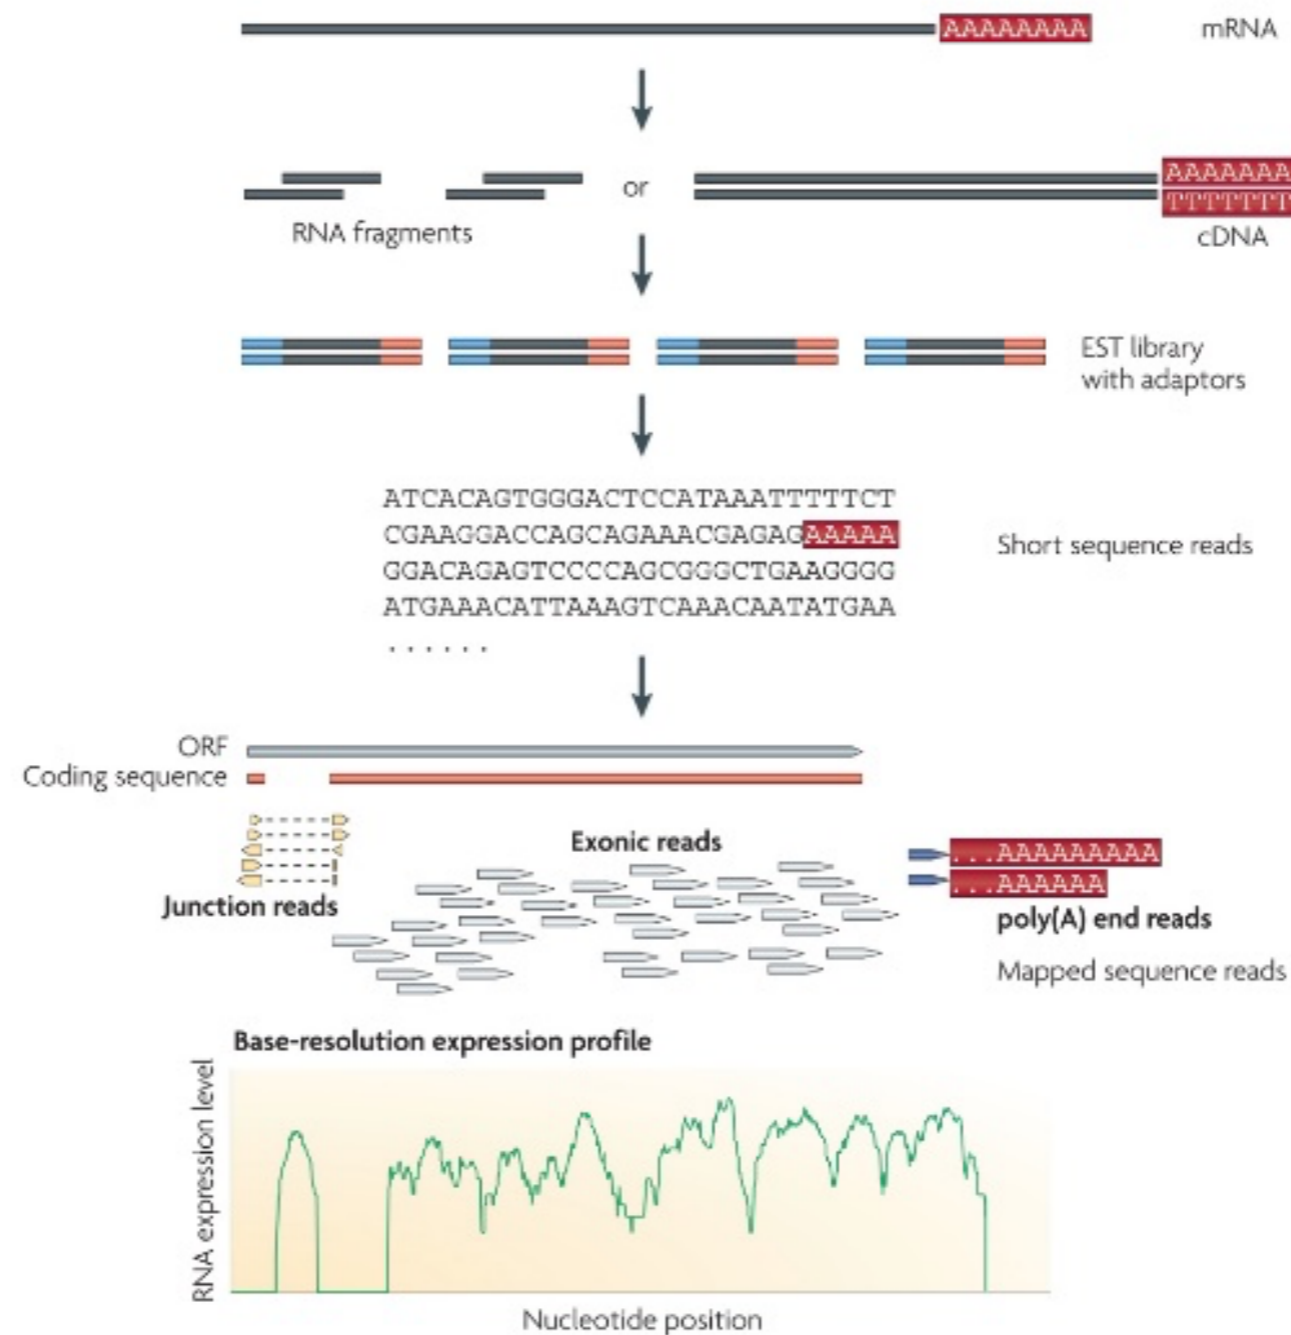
AAAAAAAA

mRNA

or

AAAAAAA
TTTTTTT

RNA fragments

cDNA

EST library with adaptors

ATCACAGTGGGACTCCATAAATTTTTCT
CGAAGGACCAGCAGAAACGAGAGAAAAA
GGACAGAGTCCCCAGCGGGCTGAAGGGG
ATGAAACATTAAAGTCAAACAATATGAA
. . . . . .

Short sequence reads

ORF
Coding sequence

Exonic reads

Junction reads

. . . AAAAAAAAA
. . . AAAAAA

poly(A) end reads

Mapped sequence reads

Base-resolution expression profile

RNA expression level

Nucleotide position